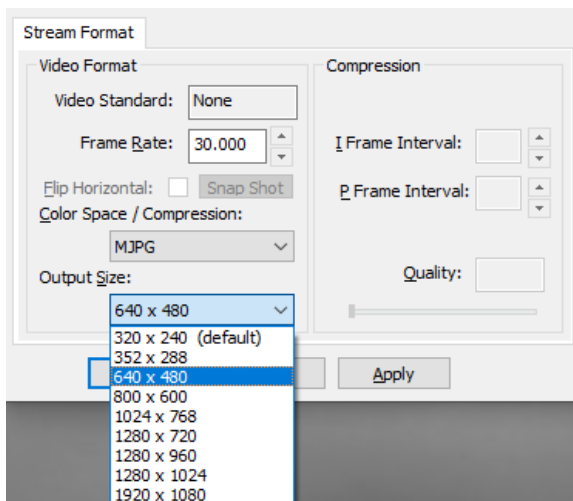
Stream Format

Video Format

Video Standard: None

Frame Rate: 30.000

Flip Horizontal: Snap Shot

Color Space / Compression:

MJPG

Output Size:

640 x 480

320 x 240 (default)
352 x 288
640 x 480
800 x 600
1024 x 768
1280 x 720
1280 x 960
1280 x 1024
1920 x 1080

Compression

I Frame Interval:

P Frame Interval:

Quality:

Apply